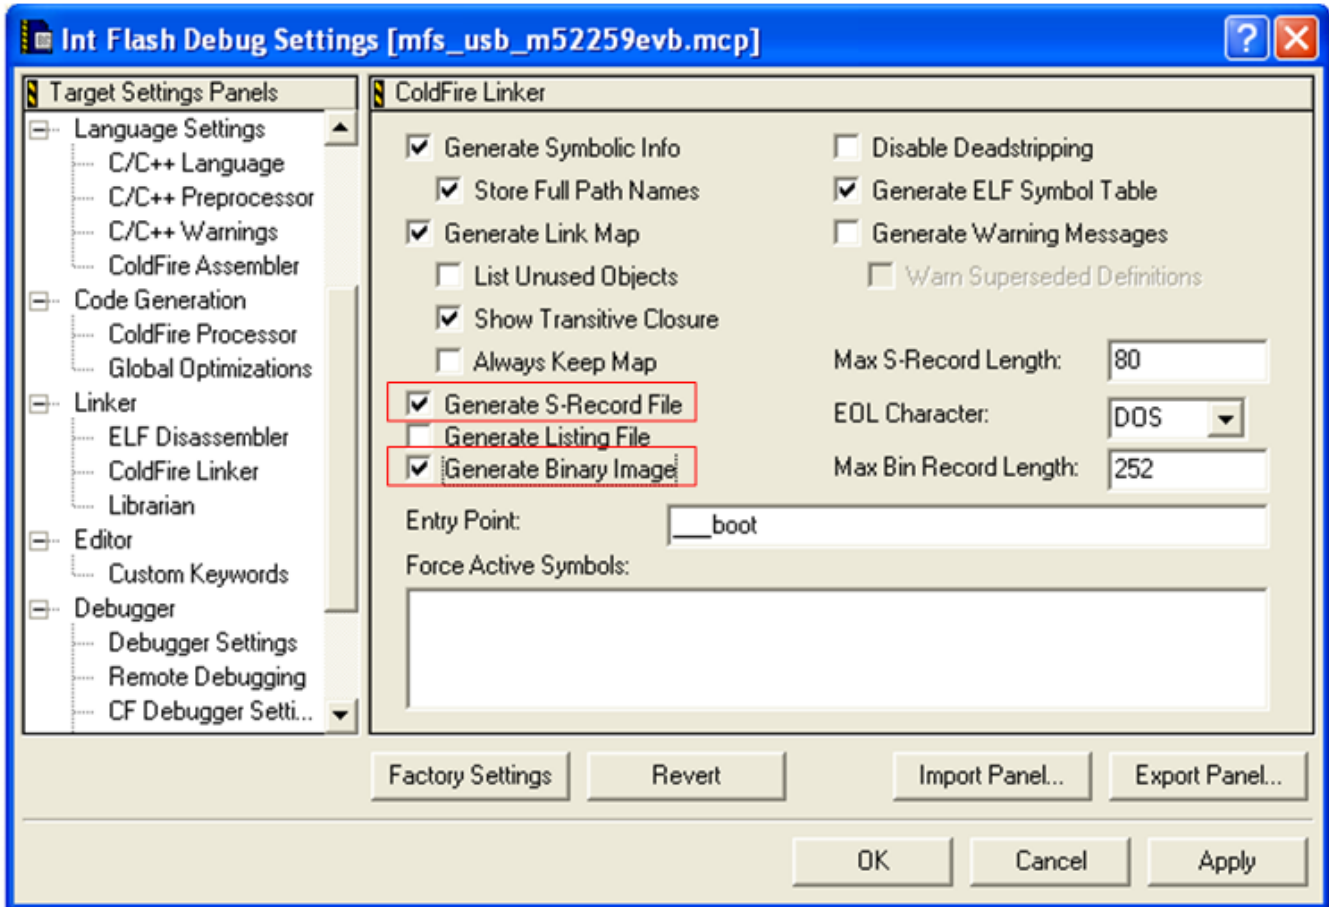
Int Flash Debug Settings [mfs_usb_m52259evb.mcp]

Target Settings Panels

Language Settings
C/C++ Language
C/C++ Preprocessor
C/C++ Warnings
ColdFire Assembler
Code Generation
ColdFire Processor
Global Optimizations
Linker
ELF Disassembler
ColdFire Linker
Librarian
Editor
Custom Keywords
Debugger
Debugger Settings
Remote Debugging
CF Debugger Setti...

ColdFire Linker

Generate Symbolic Info
Store Full Path Names
Generate Link Map
List Unused Objects
Show Transitive Closure
Always Keep Map
Generate S-Record File
Generate Listing File
Generate Binary Image

Disable Deadstripping
Generate ELF Symbol Table
Generate Warning Messages
Warn Superseded Definitions

Max S-Record Length: 80
EOL Character: DOS
Max Bin Record Length: 252

Entry Point: ___boot
Force Active Symbols:

Factory Settings
Revert
Import Panel...
Export Panel...

OK
Cancel
Apply